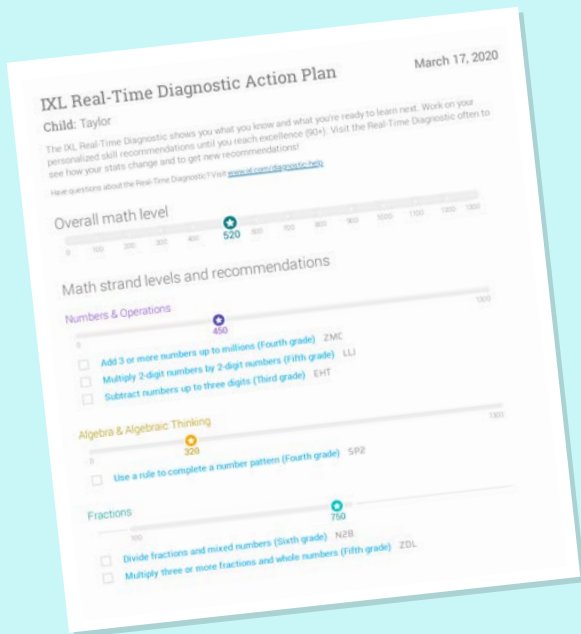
IXL Real-Time Diagnostic Action Plan

March 17, 2020

Child: Taylor

The IXL Real-Time Diagnostic shows you what you know and what you're ready to learn next. Work on your personalized skill recommendations until you reach excellence (90+). Visit the Real-Time Diagnostic often to see how your stats change and to get new recommendations!

Have questions about the Real-Time Diagnostic? Visit www.ixl.com/diagnostic-help

Overall math level

0 100 200 300 400 520 600 700 800 900 1000 1100 1200 1300

Math strand levels and recommendations

Numbers & Operations

0 450 1300

Add 3 or more numbers up to millions (Fourth grade) ZMC

Multiply 2-digit numbers by 2-digit numbers (Fifth grade) LLI

Subtract numbers up to three digits (Third grade) EHT

Algebra & Algebraic Thinking

0 320 1300

Use a rule to complete a number pattern (Fourth grade) SP2

Fractions

100 750

Divide fractions and mixed numbers (Sixth grade) N2B

Multiply three or more fractions and whole numbers (Fifth grade) ZDL